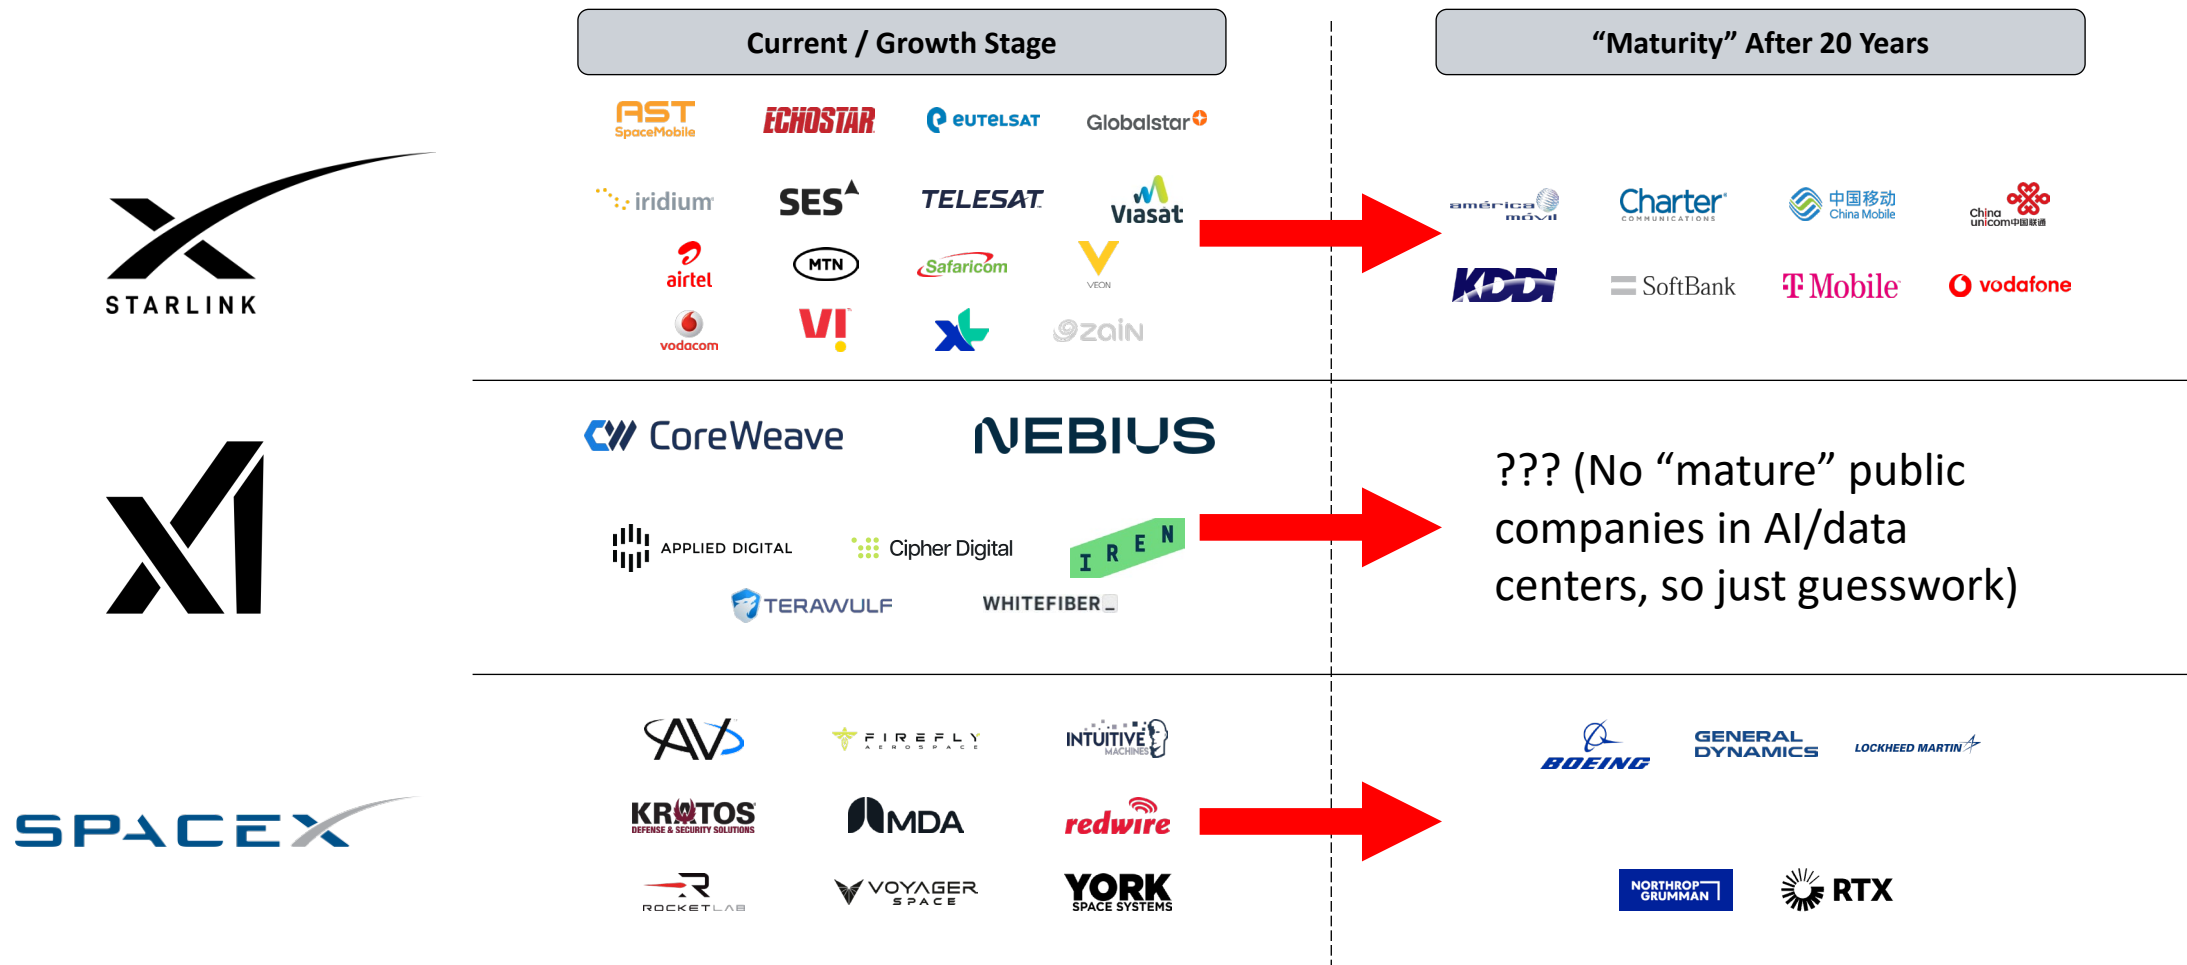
Current / Growth Stage

"Maturity" After 20 Years

STARLINK

AST SpaceMobile
ECHOSTAR
eutelsat
Globalstar
iridium
SES
TELESAT
Viasat
airtel
MTN
Safaricom
VEON
vodacom
VI
zain

américa movil
Charter COMMUNICATIONS
中国移动 China Mobile
China unicom 中国联通
KDDI
SoftBank
T Mobile
vodafone

CoreWeave
NEBIUS
APPLIED DIGITAL
Cipher Digital
IREN
TERAWULF
WHITEFIBER

??? (No "mature" public companies in AI/data centers, so just guesswork)

SPACEX

AV
FIREFLY AEROSPACE
INTUITIVE MACHINES
KRATOS DEFENSE & SECURITY SOLUTIONS
MDA
redwire
ROCKET LAB
VOYAGER SPACE
YORK SPACE SYSTEMS

BOEING
GENERAL DYNAMICS
LOCKHEED MARTIN
NORTHROP GRUMMAN
RTX